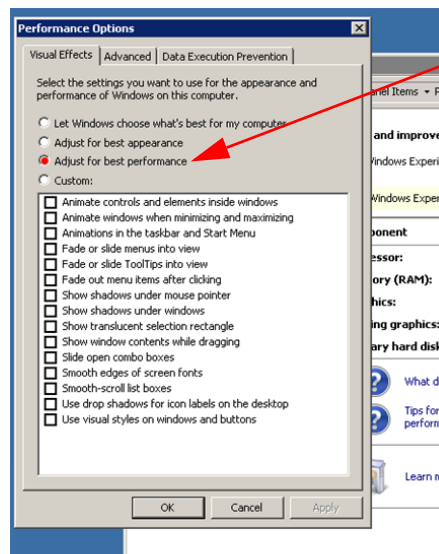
Performance Options

Visual Effects | Advanced | Data Execution Prevention

Select the settings you want to use for the appearance and performance of Windows on this computer.

Let Windows choose what's best for my computer
Adjust for best appearance
Adjust for best performance
Custom:

Animate controls and elements inside windows
Animate windows when minimizing and maximizing
Animations in the taskbar and Start Menu
Fade or slide menus into view
Fade or slide ToolTips into view
Fade out menu items after clicking
Show shadows under mouse pointer
Show shadows under windows
Show translucent selection rectangle
Show window contents while dragging
Slide open combo boxes
Smooth edges of screen fonts
Smooth-scroll list boxes
Use drop shadows for icon labels on the desktop
Use visual styles on windows and buttons

OK | Cancel | Apply

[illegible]nel Items ▸ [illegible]
and improve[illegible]
Windows Experi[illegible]
Windows Exper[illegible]
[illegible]ponent
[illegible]essor:
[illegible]ory (RAM):
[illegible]hics:
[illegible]ing graphics:
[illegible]ary hard disk
What d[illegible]
Tips for
perform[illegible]
Learn m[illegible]